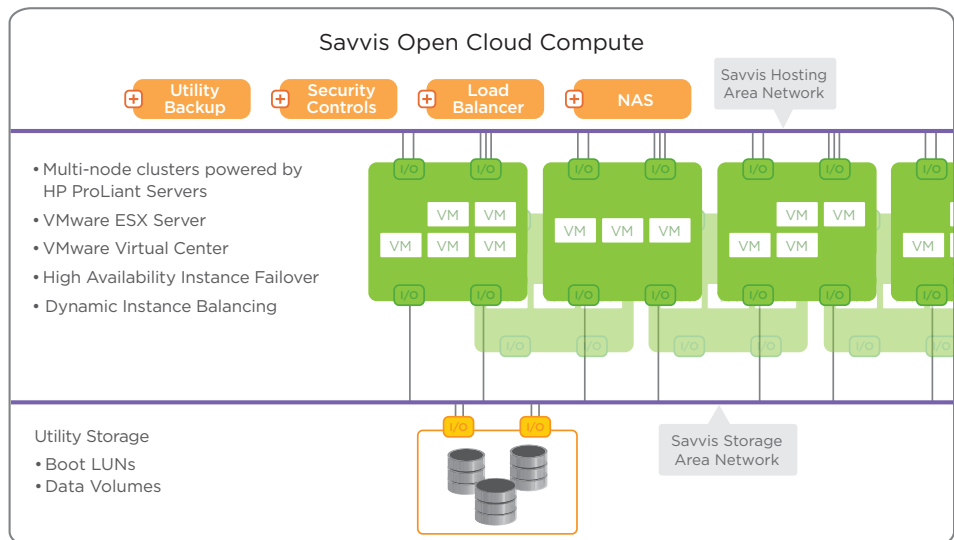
Savvis Open Cloud Compute

Utility Backup

Security Controls

Load Balancer

NAS

Savvis Hosting Area Network

• Multi-node clusters powered by HP ProLiant Servers
• VMware ESX Server
• VMware Virtual Center
• High Availability Instance Failover
• Dynamic Instance Balancing

I/O I/O I/O I/O I/O I/O I/O

VM VM VM VM VM VM VM VM VM VM VM VM VM VM

I/O I/O I/O I/O I/O I/O I/O

I/O I/O I/O I/O I/O I/O

Utility Storage
• Boot LUNs
• Data Volumes

I/O I/O

Savvis Storage Area Network